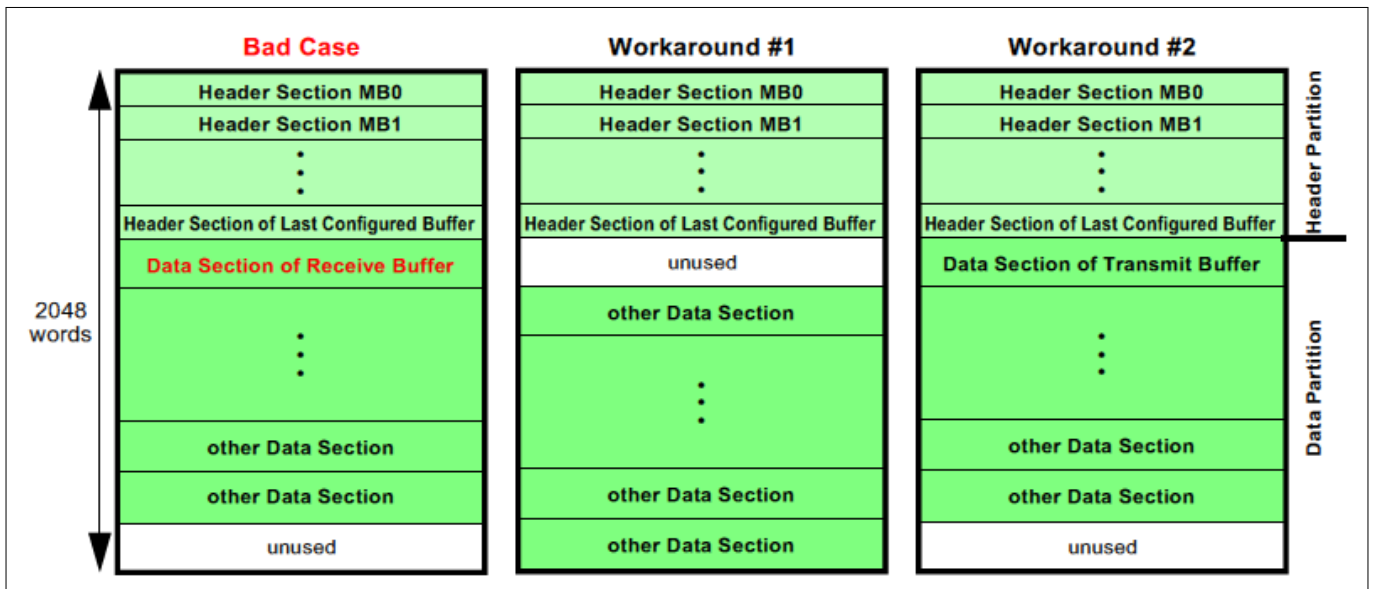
Bad Case

2048 words

Header Section MB0
Header Section MB1
Header Section of Last Configured Buffer
Data Section of Receive Buffer
other Data Section
other Data Section
unused

Workaround #1

Header Section MB0
Header Section MB1
Header Section of Last Configured Buffer
unused
other Data Section
other Data Section
other Data Section

Workaround #2

Header Section MB0
Header Section MB1
Header Section of Last Configured Buffer
Data Section of Transmit Buffer
other Data Section
other Data Section
unused

Header Partition

Data Partition